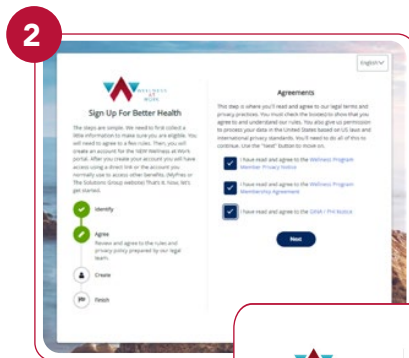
2

English

WELLNESS AT WORK

Sign Up For Better Health

The steps are simple. We need to first collect a little information to make sure you are eligible. You will need to agree to a few rules. Then, you will create an account for the NBM Wellness at Work portal. After you create your account you will have access using a direct link or the account you normally use to access other benefits. (MyPres or The Solutions Group website) That's it. Now, let's get started.

Identify

Agree
Review and agree to the rules and privacy policy prepared by our legal team.

Create

Finish

Agreements

This step is where you'll read and agree to our legal terms and privacy practices. You must check the box(es) to show that you agree to and understand our rules. You also give us permission to process your data in the United States based on US laws and international privacy standards. You'll need to do all of this to continue. Use the "Next" button to move on.

I have read and agree to the Wellness Program Member Privacy Notice

I have read and agree to the Wellness Program Membership Agreement

I have read and agree to the GINA / PHI Notice

Next